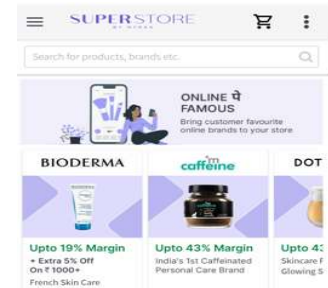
SUPERSTORE
BY MEESHO

Search for products, brands etc.

ONLINE से FAMOUS
Bring customer favourite online brands to your store

BIODERMA
Upto 19% Margin
+ Extra 5% Off On ₹ 1000+
French Skin Care

mcaffeine
Upto 43% Margin
India's 1st Caffeinated Personal Care Brand

DOT
Upto 4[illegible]
Skincare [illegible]
Glowing S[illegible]